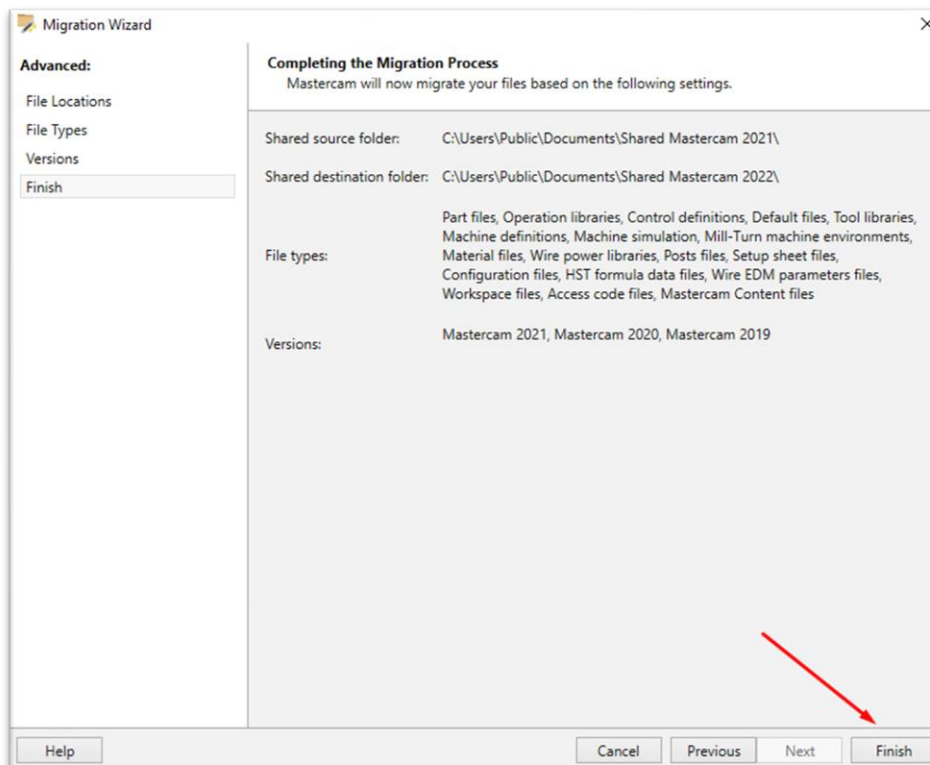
Migration Wizard

Advanced:

File Locations

File Types

Versions

Finish

Completing the Migration Process

Mastercam will now migrate your files based on the following settings.

Shared source folder: C:\Users\Public\Documents\Shared Mastercam 2021\

Shared destination folder: C:\Users\Public\Documents\Shared Mastercam 2022\

File types: Part files, Operation libraries, Control definitions, Default files, Tool libraries, Machine definitions, Machine simulation, Mill-Turn machine environments, Material files, Wire power libraries, Posts files, Setup sheet files, Configuration files, HST formula data files, Wire EDM parameters files, Workspace files, Access code files, Mastercam Content files

Versions: Mastercam 2021, Mastercam 2020, Mastercam 2019

Help

Cancel

Previous

Next

Finish